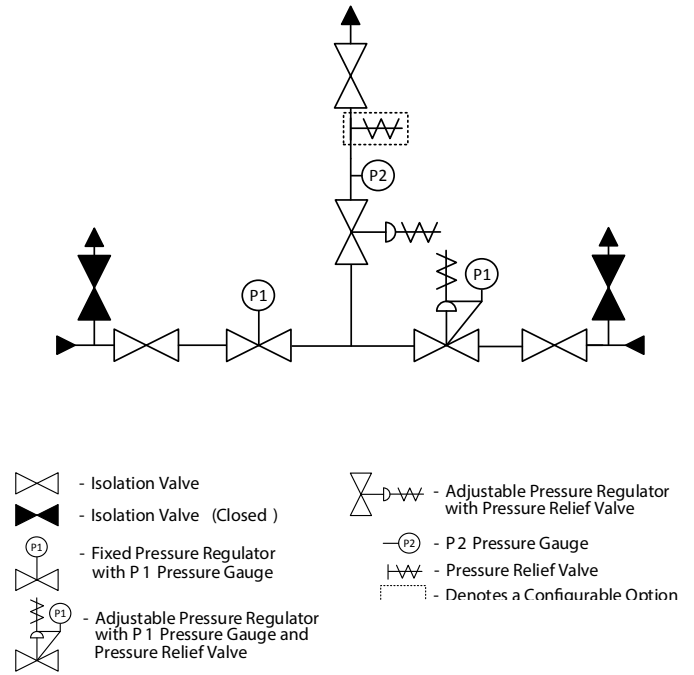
P2

P1

P1

P1 - Isolation Valve

- Isolation Valve (Closed )

P1 - Fixed Pressure Regulator with P 1 Pressure Gauge

P1 - Adjustable Pressure Regulator with P 1 Pressure Gauge and Pressure Relief Valve

- Adjustable Pressure Regulator with Pressure Relief Valve

P2 - P 2 Pressure Gauge

- Pressure Relief Valve

- Denotes a Configurable Option